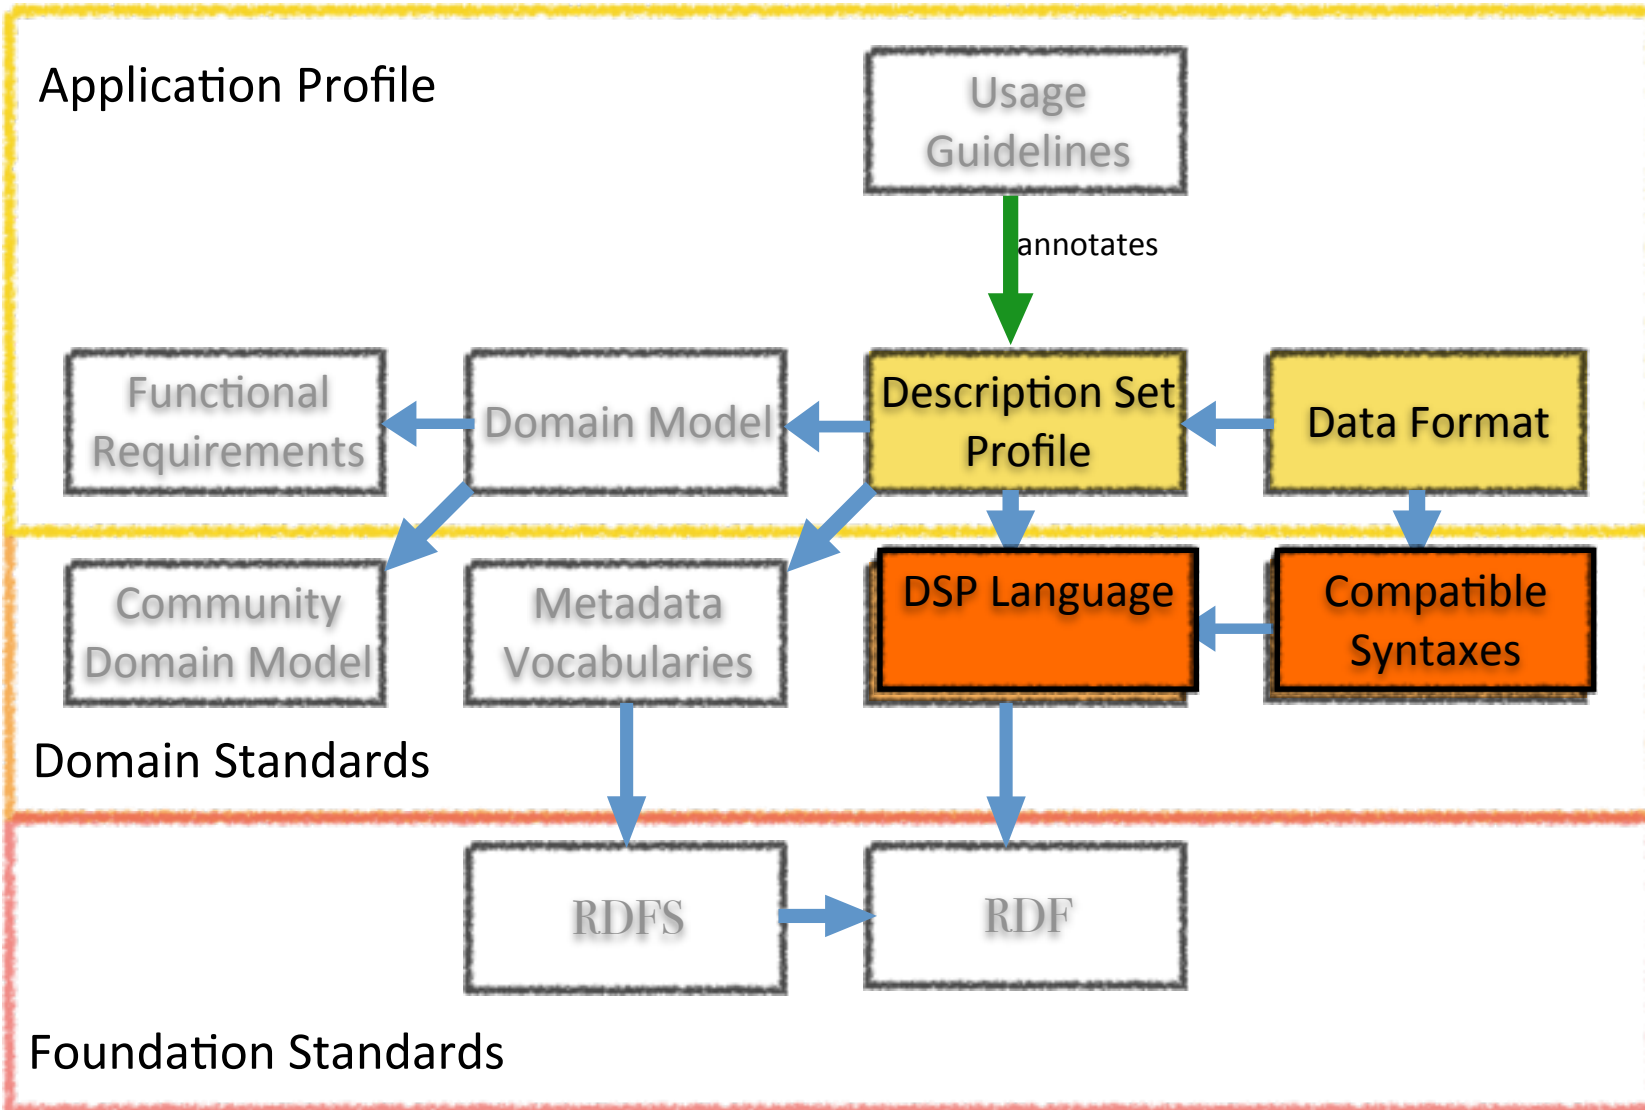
Application Profile

Usage Guidelines

annotates

Functional Requirements

Domain Model

Description Set Profile

Data Format

Community Domain Model

Metadata Vocabularies

DSP Language

Compatible Syntaxes

Domain Standards

RDFS

RDF

Foundation Standards